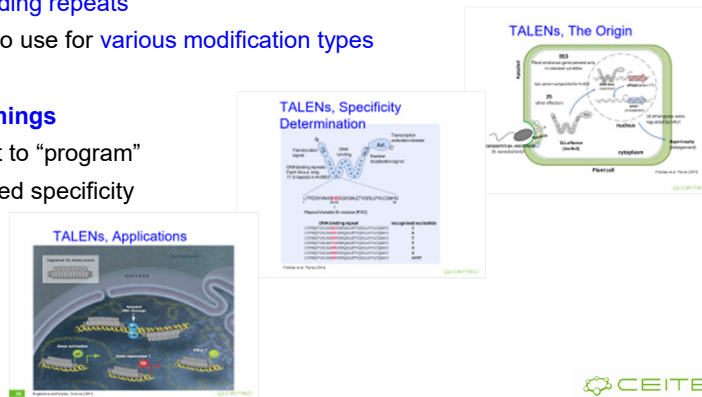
ding repeats
o use for various modification types

hings
t to “program”
ed specificity

TALENs, The Origin

Plant cell

cytoplasm

nucleus

TALENs, Specificity Determination

Translocation signal

DNA binding

Transcription activation domain

Nuclear localization signal

Repeat Variable Di-residue (RVD)

TALENs, Applications

CEITE